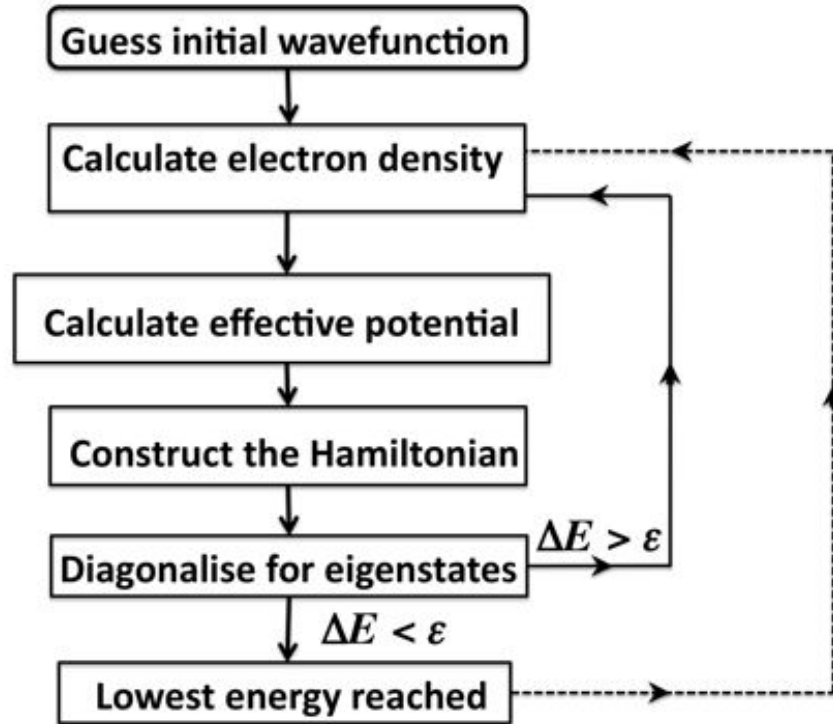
Guess initial wavefunction

Calculate electron density

Calculate effective potential

Construct the Hamiltonian

Diagonalise for eigenstates

$\Delta E > \varepsilon$

$\Delta E < \varepsilon$

Lowest energy reached